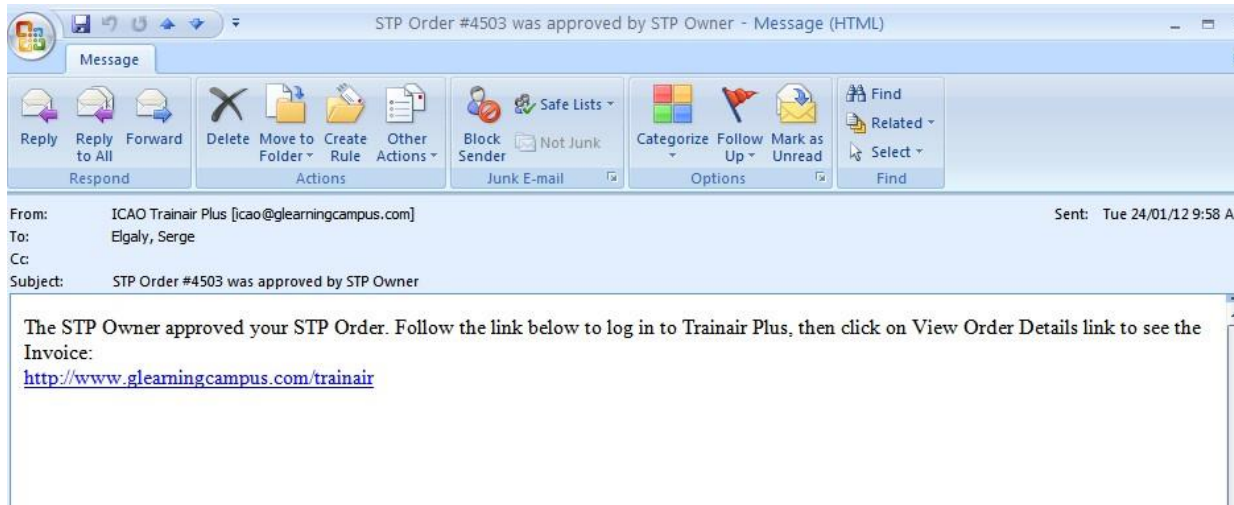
STP Order #4503 was approved by STP Owner - Message (HTML)

Message

Reply
Reply to All
Forward
Respond

Delete
Move to Folder
Create Rule
Other Actions
Actions

Block Sender
Safe Lists
Not Junk
Junk E-mail

Categorize
Follow Up
Mark as Unread
Options

Find
Related
Select
Find

From: ICAO Trainair Plus [icao@glearningcampus.com]
To: Elgaly, Serge
Cc:
Subject: STP Order #4503 was approved by STP Owner

Sent: Tue 24/01/12 9:58 A

The STP Owner approved your STP Order. Follow the link below to log in to Trainair Plus, then click on View Order Details link to see the Invoice:
http://www.glearningcampus.com/trainair